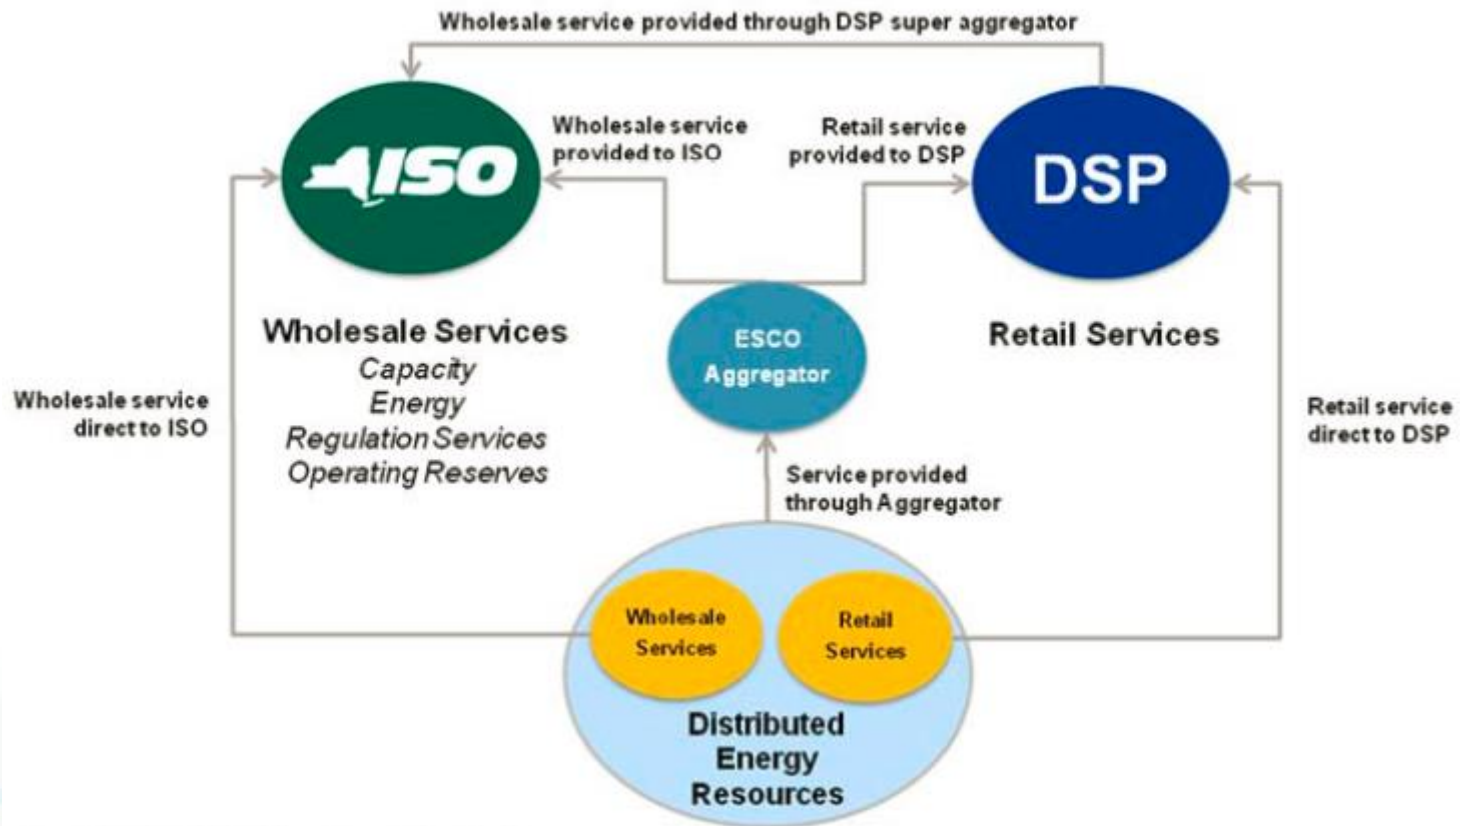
Wholesale service provided through DSP super aggregator

ISO

Wholesale service provided to ISO

Retail service provided to DSP

DSP

Wholesale Services
Capacity
Energy
Regulation Services
Operating Reserves

ESCO Aggregator

Retail Services

Wholesale service direct to ISO

Retail service direct to DSP

Service provided through Aggregator

Wholesale Services

Retail Services

Distributed Energy Resources